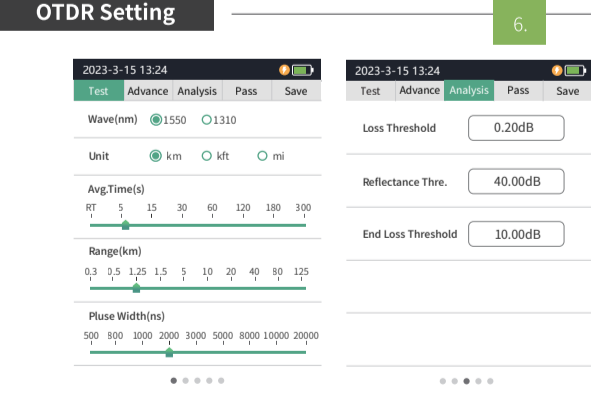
OTDR Setting

6.

2023-3-15 13:24

| Test | Advance | Analysis | Pass | Save |
|---|---|---|---|---|

Wave(nm) 1550 1310

Unit km kft mi

Avg.Time(s)

RT 5 15 30 60 120 180 300

Range(km)

0.3 0.5 1.25 1.5 5 10 20 40 80 125

Pluse Width(ns)

500 800 1000 2000 3000 5000 8000 10000 20000

2023-3-15 13:24

| Test | Advance | Analysis | Pass | Save |
|---|---|---|---|---|

Loss Threshold 0.20dB

Reflectance Thre. 40.00dB

End Loss Threshold 10.00dB